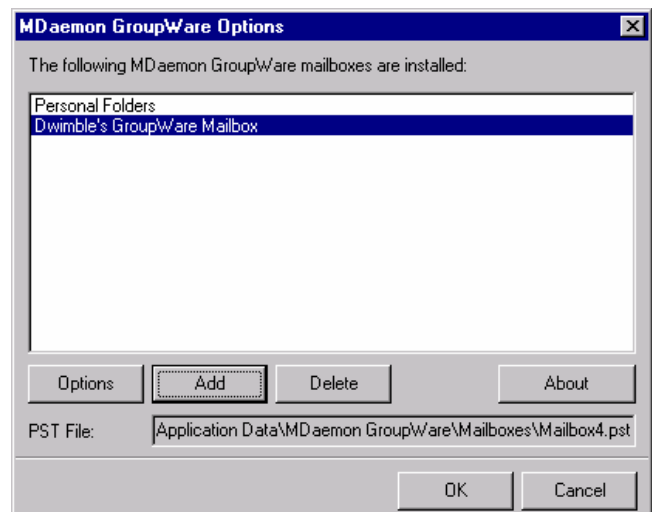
MDaemon GroupWare Options

The following MDaemon GroupWare mailboxes are installed:

Personal Folders
Dwimble's GroupWare Mailbox

Options
Add
Delete
About

PST File: Application Data\MDaemon GroupWare\Mailboxes\Mailbox4.pst

OK
Cancel